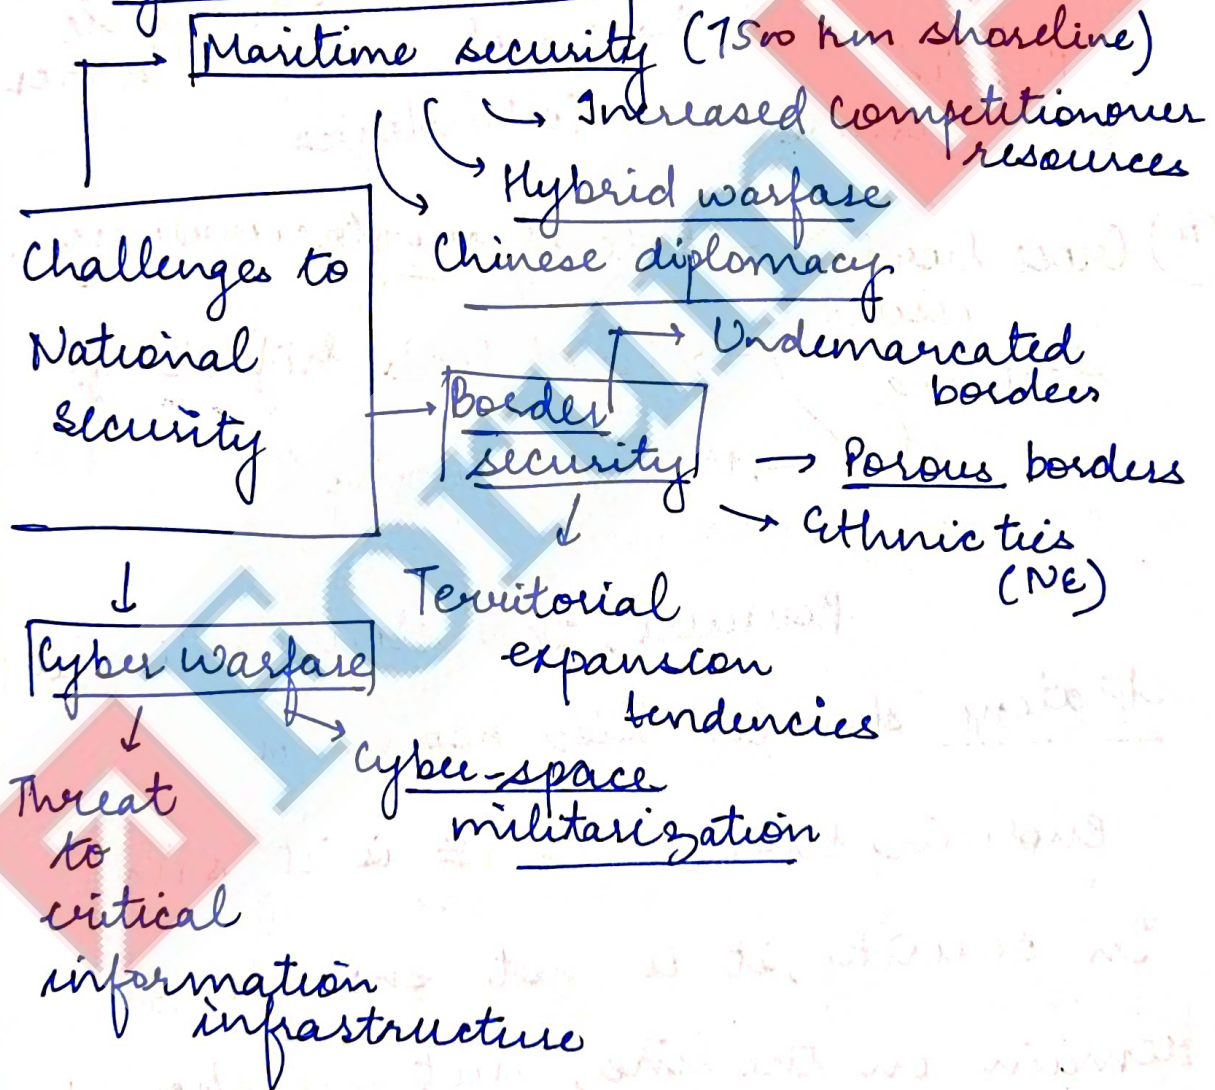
Maritime security (7500 km shoreline)

Increased competition over resources

Hybrid warfare

Chinese diplomacy

Challenges to National security

Undemarcated borders

Border security

Porous borders

Ethnic ties (NE)

Territorial expansion tendencies

Cyber warfare

Threat to critical information infrastructure

cyber-space militarization